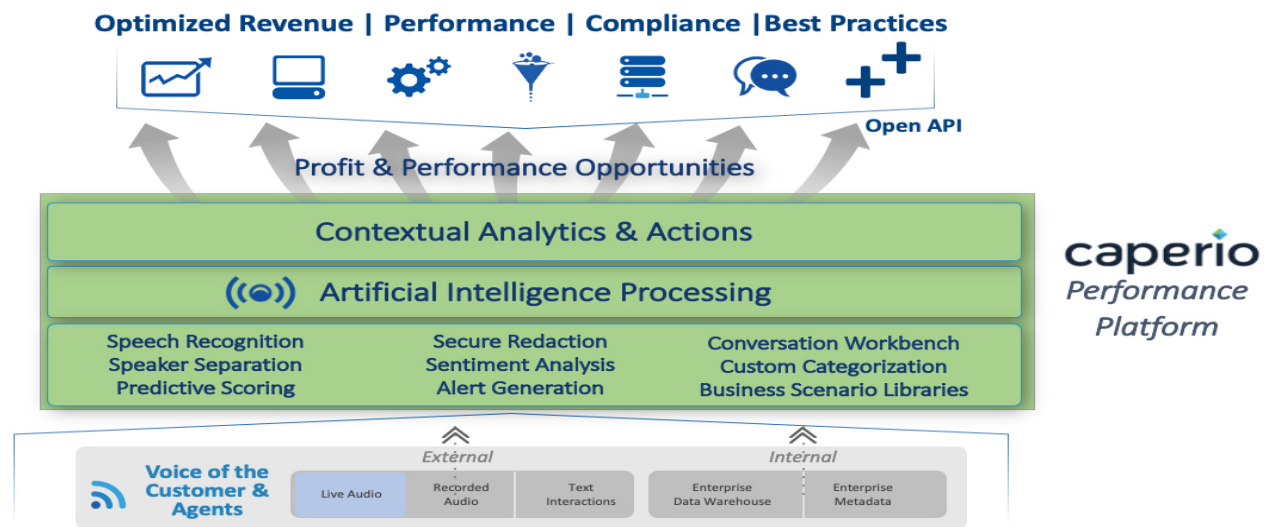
Optimized Revenue | Performance | Compliance |Best Practices

Open API

Profit & Performance Opportunities

Contextual Analytics & Actions

Artificial Intelligence Processing

Speech Recognition
Speaker Separation
Predictive Scoring

Secure Redaction
Sentiment Analysis
Alert Generation

Conversation Workbench
Custom Categorization
Business Scenario Libraries

caperio
Performance Platform

External

Internal

Voice of the Customer & Agents

Live Audio

Recorded Audio

Text Interactions

Enterprise Data Warehouse

Enterprise Metadata